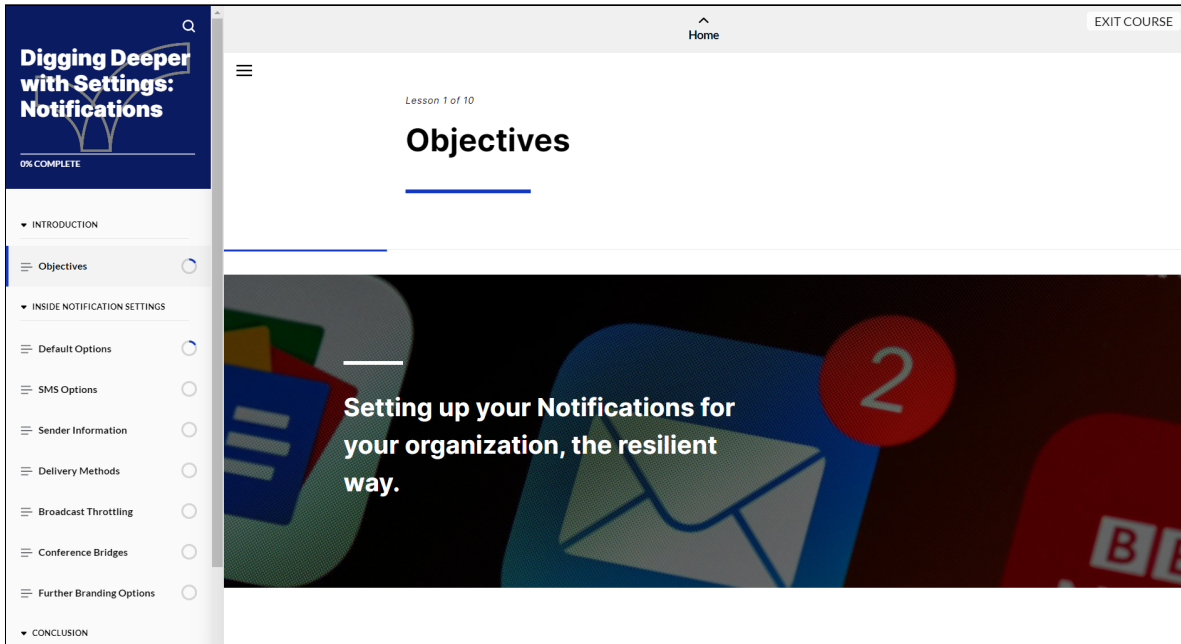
Digging Deeper with Settings: Notifications

0% COMPLETE

INTRODUCTION

Objectives

INSIDE NOTIFICATION SETTINGS

Default Options

SMS Options

Sender Information

Delivery Methods

Broadcast Throttling

Conference Bridges

Further Branding Options

CONCLUSION

Home

EXIT COURSE

Lesson 1 of 10

Objectives

Setting up your Notifications for your organization, the resilient way.

2

BB